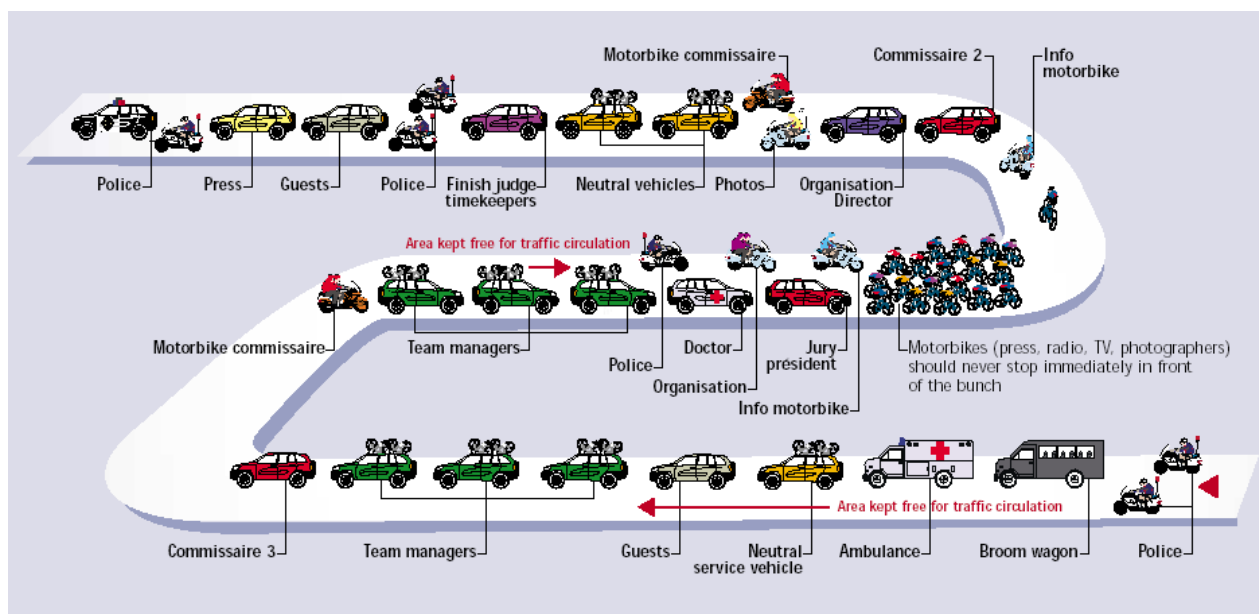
Motorbike commissaire

Commissaire 2

Info motorbike

Police

Press

Guests

Police

Finish judge timekeepers

Neutral vehicles

Photos

Organisation Director

Area kept free for traffic circulation

Motorbike commissaire

Team managers

Police

Doctor

Organisation

Jury president

Info motorbike

Motorbikes (press, radio, TV, photographers) should never stop immediately in front of the bunch

Area kept free for traffic circulation

Commissaire 3

Team managers

Guests

Neutral service vehicle

Ambulance

Broom wagon

Police